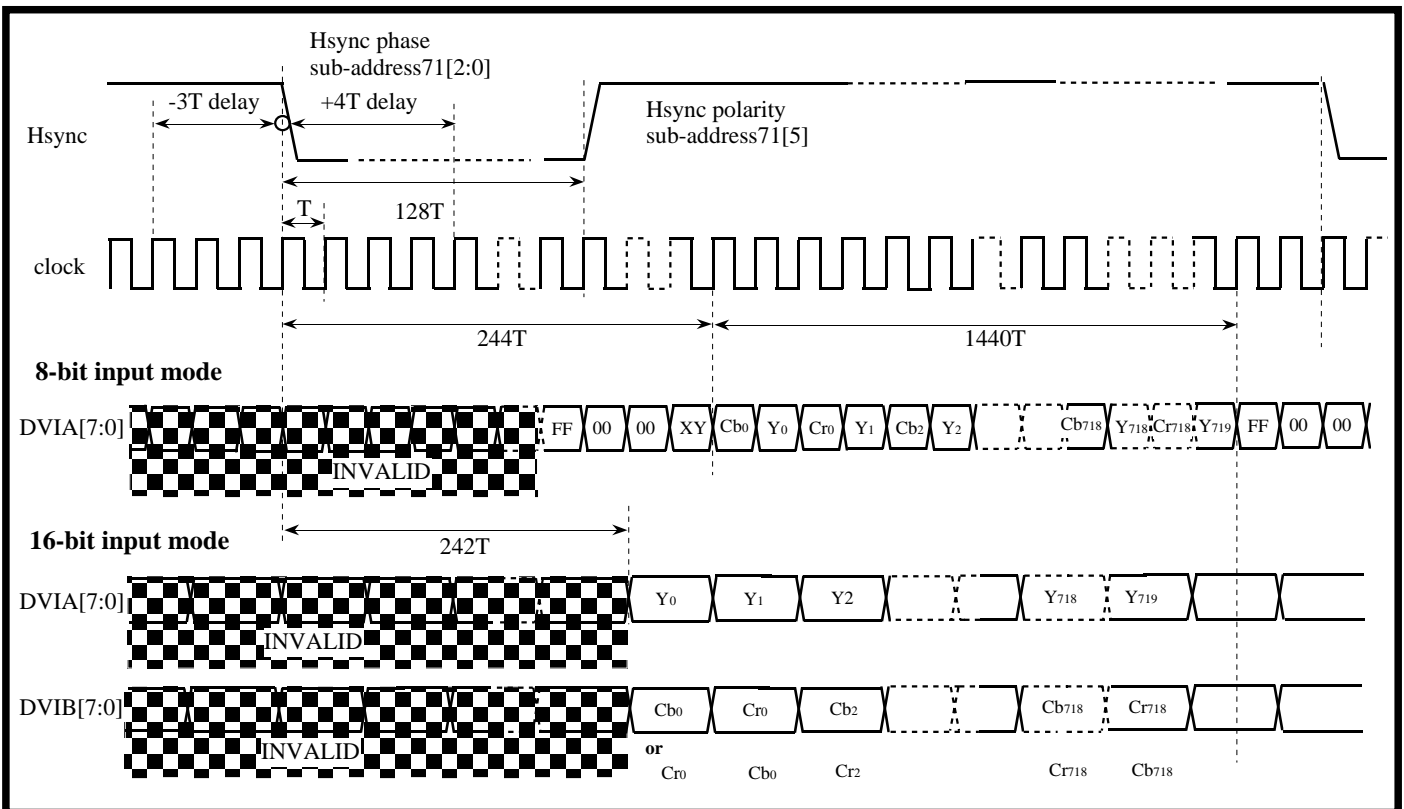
Hsync phase
sub-address71[2:0]

-3T delay

+4T delay

Hsync

Hsync polarity
sub-address71[5]

128T

T

clock

244T

1440T

8-bit input mode

DVIA[7:0]

FF 00 00 XY $Cb_0$ $Y_0$ $Cr_0$ $Y_1$ $Cb_2$ $Y_2$ $Cb_{718}$ $Y_{718}$ $Cr_{718}$ $Y_{719}$ FF 00 00

INVALID

242T

16-bit input mode

DVIA[7:0]

$Y_0$ $Y_1$ Y2 $Y_{718}$ $Y_{719}$

INVALID

DVIB[7:0]

$Cb_0$ $Cr_0$ $Cb_2$ $Cb_{718}$ $Cr_{718}$

INVALID

or

$Cr_0$ $Cb_0$ $Cr_2$ $Cr_{718}$ $Cb_{718}$